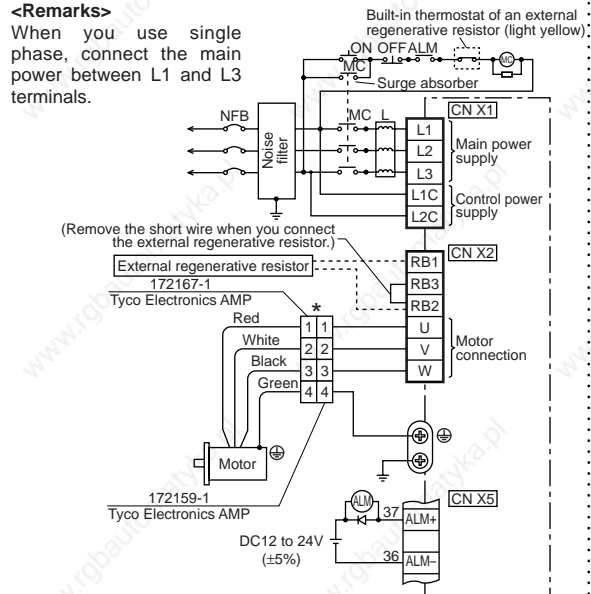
<Remarks>
When you use single phase, connect the main power between L1 and L3 terminals.

Built-in thermostat of an external regenerative resistor (light yellow)

ON OFF ALM

MC

MC

Surge absorber

CN X1

NFB

Noise filter

MC L

L1

L2

L3

Main power supply

L1C

L2C

Control power supply

(Remove the short wire when you connect the external regenerative resistor.)

CN X2

External regenerative resistor

RB1

RB3

RB2

172167-1
Tyco Electronics AMP

*

Red

White

Black

Green

1 1

2 2

3 3

4 4

U

V

W

Motor connection

Motor

172159-1
Tyco Electronics AMP

CN X5

ALM

37

ALM+

DC12 to 24V
(±5%)

36

ALM–